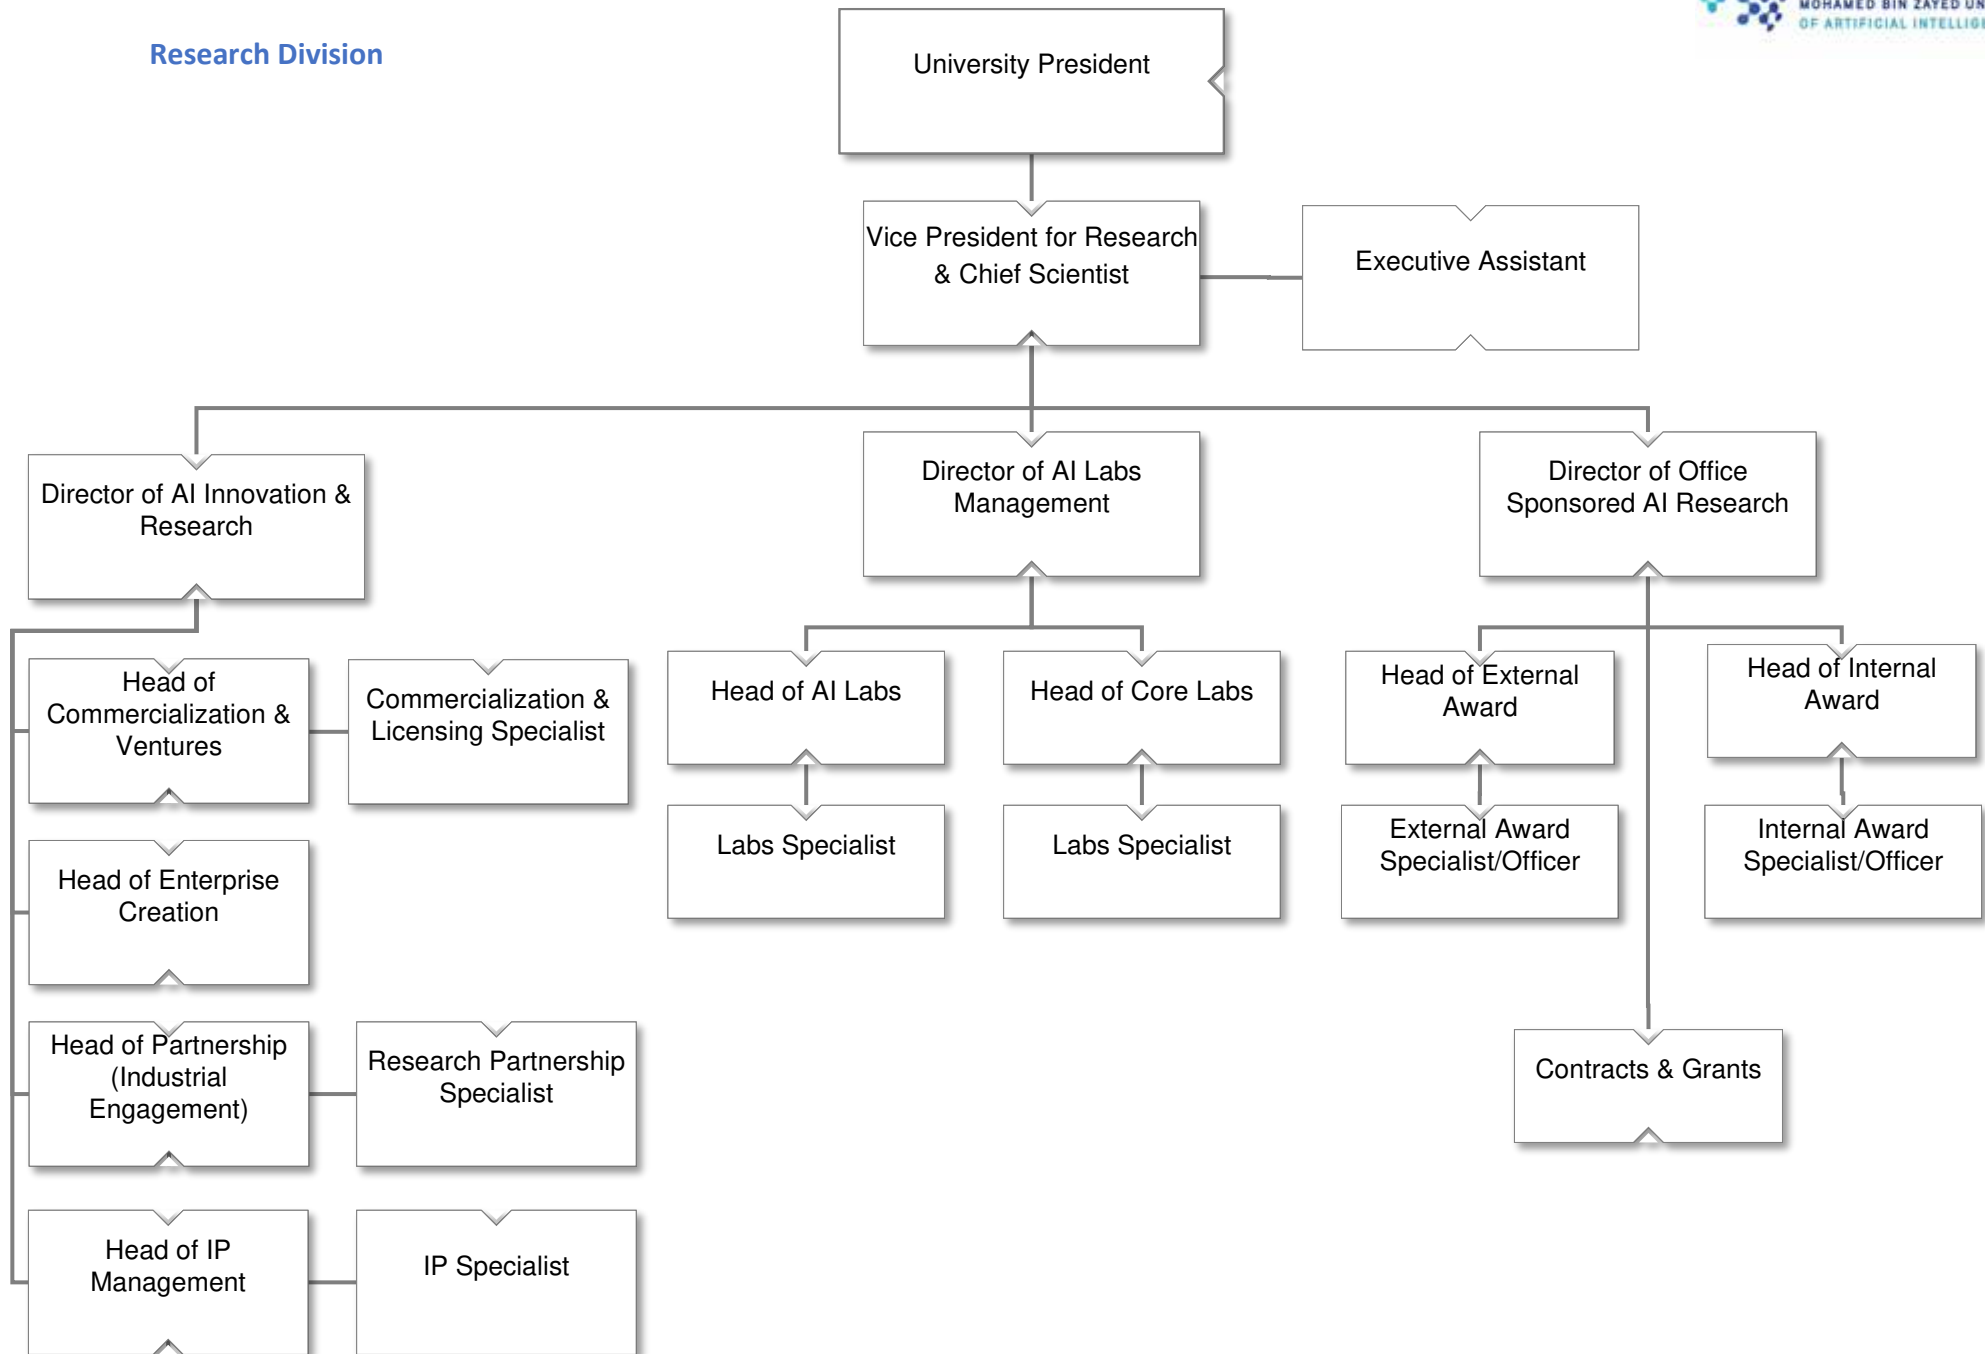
Research Division

MOHAMED BIN ZAYED U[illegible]
OF ARTIFICIAL INTELLIG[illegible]

University President

Vice President for Research & Chief Scientist

Executive Assistant

Director of AI Innovation & Research

Director of AI Labs Management

Director of Office Sponsored AI Research

Head of Commercialization & Ventures

Commercialization & Licensing Specialist

Head of AI Labs

Head of Core Labs

Head of External Award

Head of Internal Award

Labs Specialist

Labs Specialist

External Award Specialist/Officer

Internal Award Specialist/Officer

Head of Enterprise Creation

Head of Partnership (Industrial Engagement)

Research Partnership Specialist

Contracts & Grants

Head of IP Management

IP Specialist